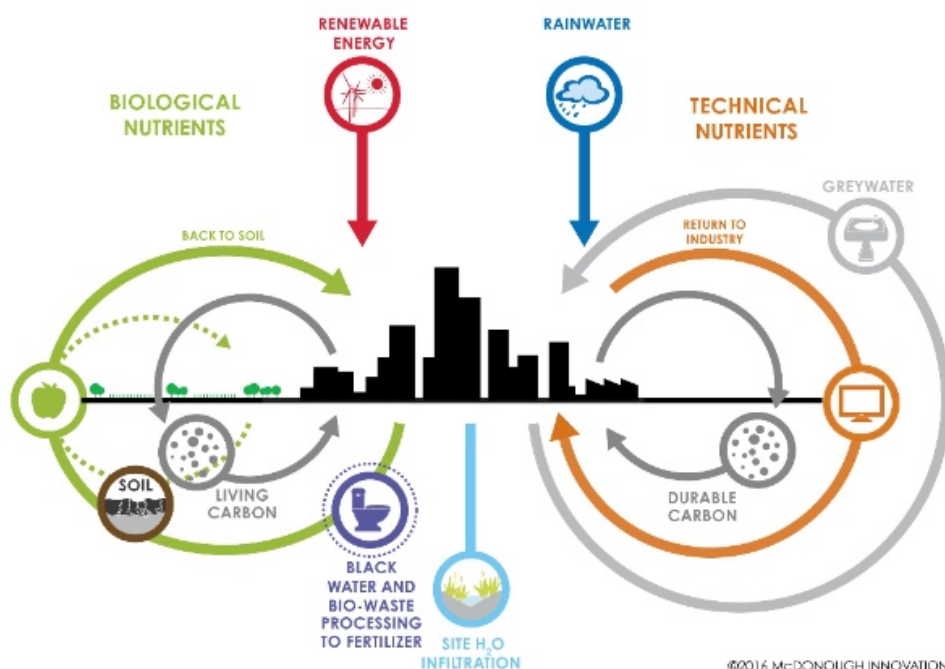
RENEWABLE ENERGY

RAINWATER

BIOLOGICAL NUTRIENTS

TECHNICAL NUTRIENTS

GREYWATER

BACK TO SOIL

RETURN TO INDUSTRY

SOIL

LIVING CARBON

DURABLE CARBON

BLACK WATER AND BIO-WASTE PROCESSING TO FERTILIZER

SITE $H_2O$ INFILTRATION

©2016 McDONOUGH INNOVATION